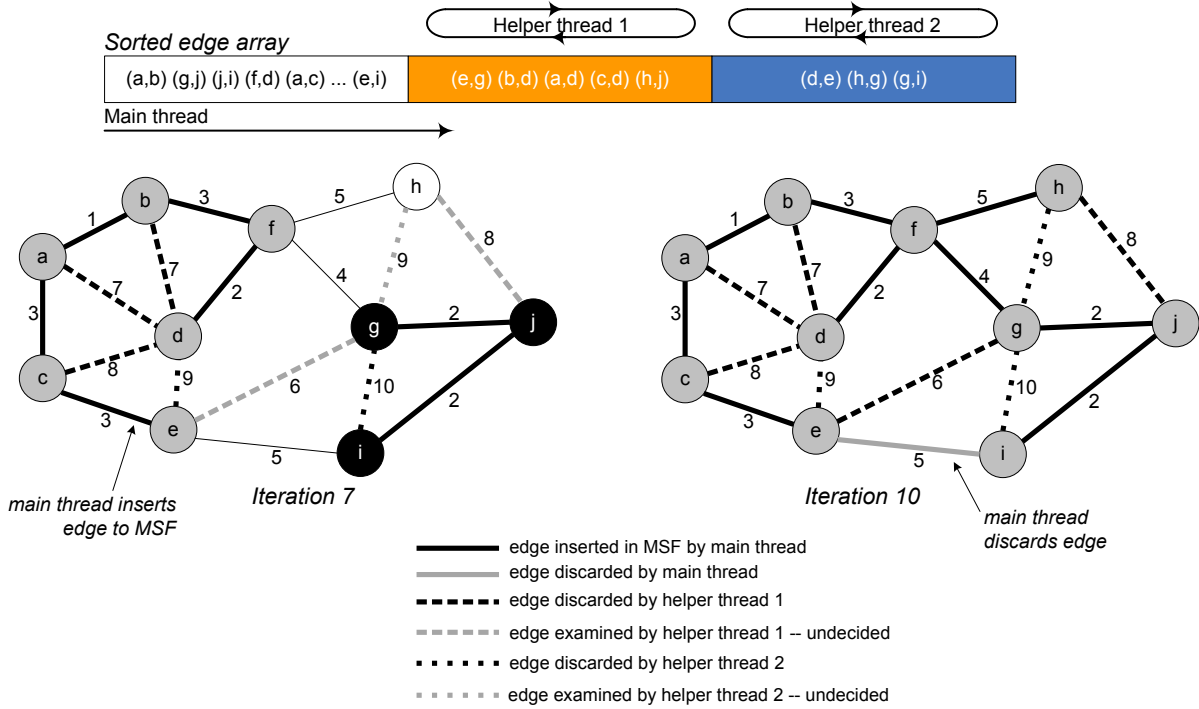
Helper thread 1

Helper thread 2

Sorted edge array

(a,b) (g,j) (j,i) (f,d) (a,c) ... (e,i)

(e,g) (b,d) (a,d) (c,d) (h,j)

(d,e) (h,g) (g,i)

Main thread

a b c d e f g h i j

1 3 7 7 2 3 8 9 3 5 4 9 8 2 6 10 2 5

main thread inserts edge to MSF

Iteration 7

a b c d e f g h i j

1 3 5 7 7 2 4 9 8 3 8 9 2 6 10 2 3 5

Iteration 10

main thread discards edge

edge inserted in MSF by main thread

edge discarded by main thread

edge discarded by helper thread 1

edge examined by helper thread 1 -- undecided

edge discarded by helper thread 2

edge examined by helper thread 2 -- undecided